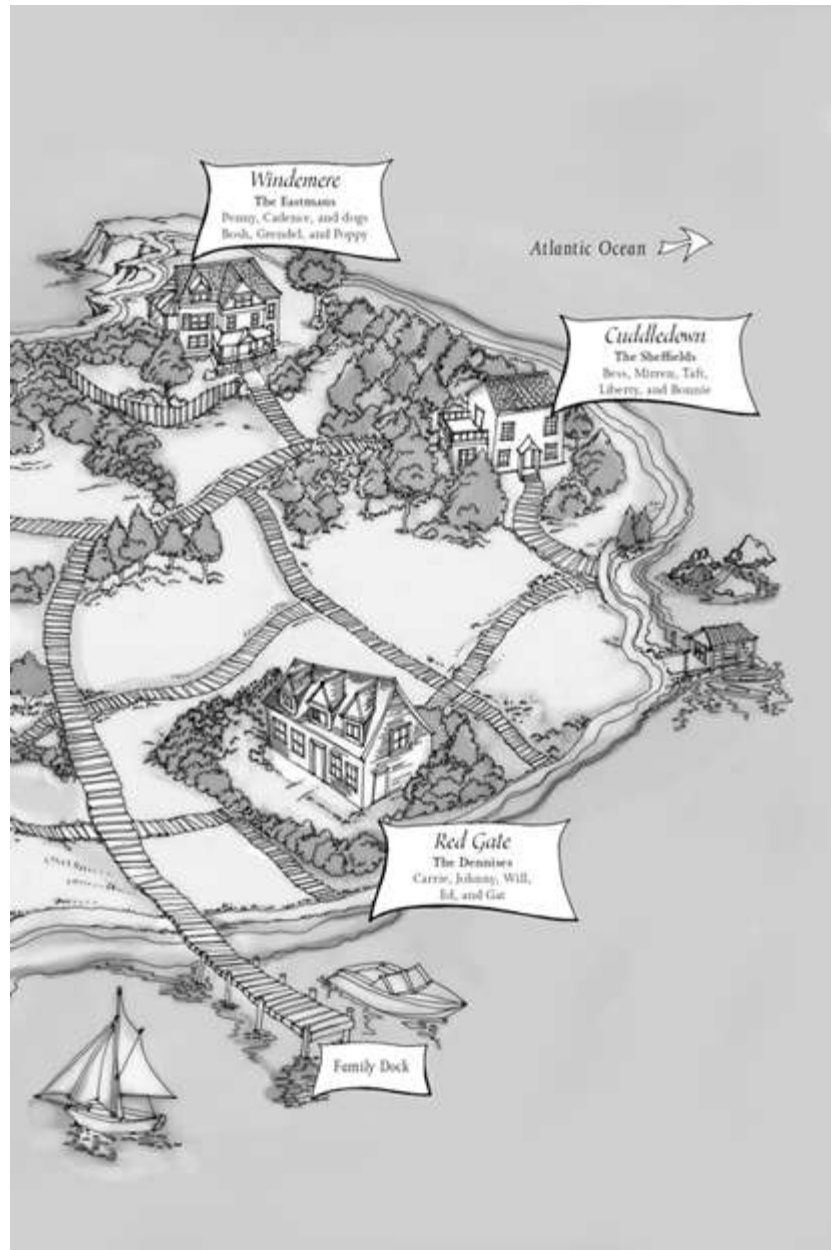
Windemere
The Eastmans
Penny, Cadence, and dogs
Bosh, Grendel, and Poppy

Atlantic Ocean

Cuddledown
The Sheffields
Bess, Mirren, Taft,
Liberty, and Bonnie

Red Gate
The Dennises
Carrie, Johnny, Will,
Ed, and Gat

Family Dock